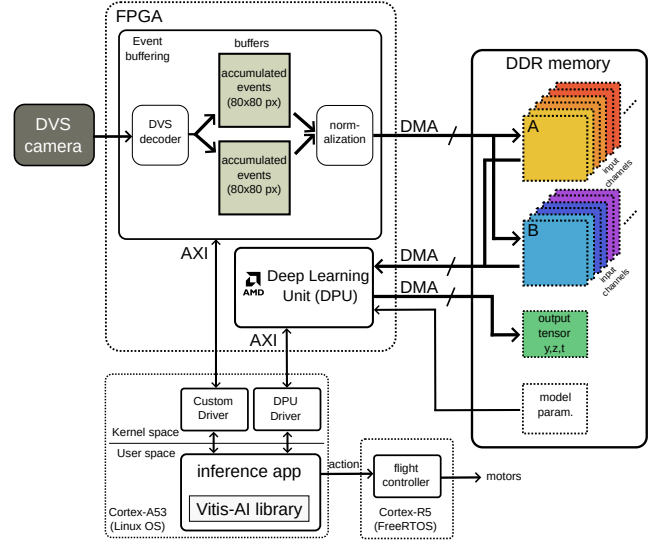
FPGA

Event buffering

buffers

accumulated events (80x80 px)

accumulated events (80x80 px)

DVS camera

DVS decoder

normalization

DMA

DDR memory

A

input channels

B

input channels

AXI

DMA

AMD

Deep Learning Unit (DPU)

DMA

output tensor y,z,t

AXI

model param.

Custom Driver

DPU Driver

Kernel space

User space

inference app

Vitis-AI library

action

flight controller

motors

Cortex-A53 (Linux OS)

Cortex-R5 (FreeRTOS)